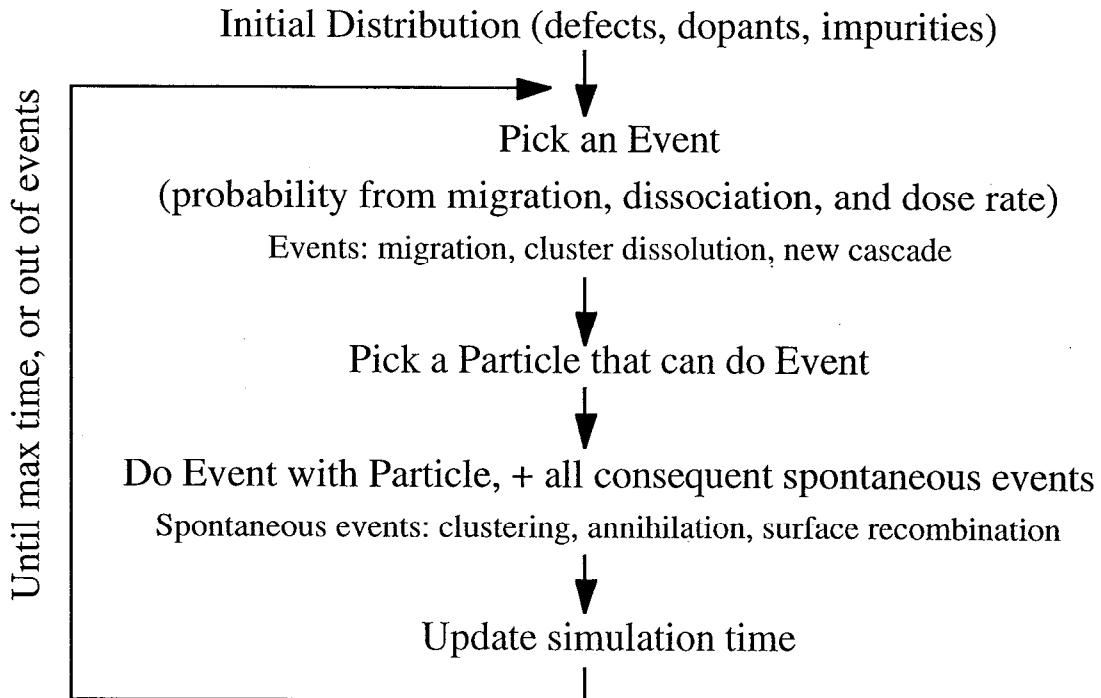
Initial Distribution (defects, dopants, impurities)

Until max time, or out of events

Pick an Event

(probability from migration, dissociation, and dose rate)

Events: migration, cluster dissolution, new cascade

Pick a Particle that can do Event

Do Event with Particle, + all consequent spontaneous events

Spontaneous events: clustering, annihilation, surface recombination

Update simulation time